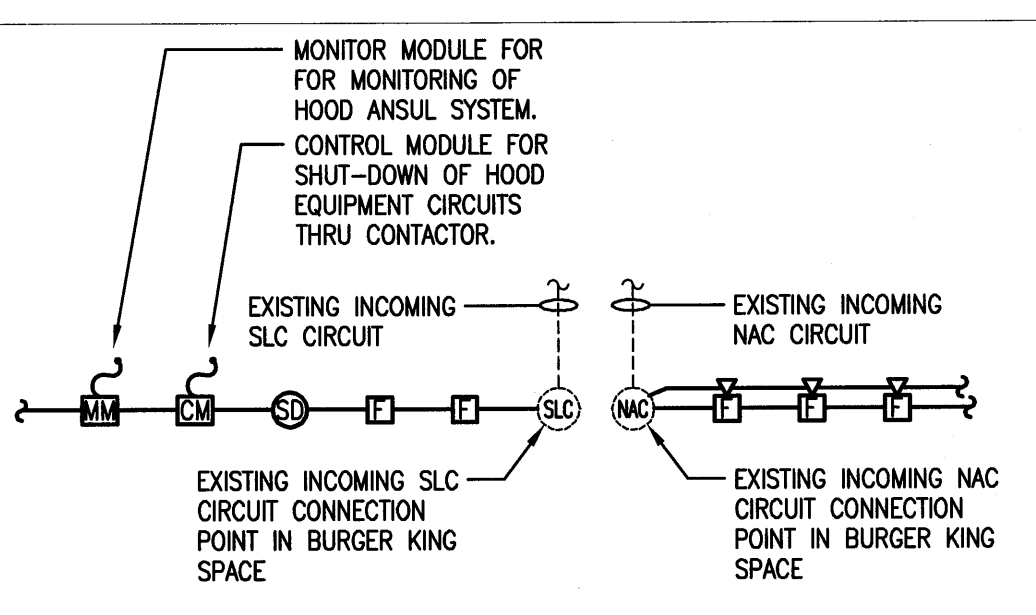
MONITOR MODULE FOR FOR MONITORING OF HOOD ANSUL SYSTEM.

CONTROL MODULE FOR SHUT-DOWN OF HOOD EQUIPMENT CIRCUITS THRU CONTACTOR.

EXISTING INCOMING SLC CIRCUIT

EXISTING INCOMING NAC CIRCUIT

MM CM SD F F SLC

NAC F F F

EXISTING INCOMING SLC CIRCUIT CONNECTION POINT IN BURGER KING SPACE

EXISTING INCOMING NAC CIRCUIT CONNECTION POINT IN BURGER KING SPACE